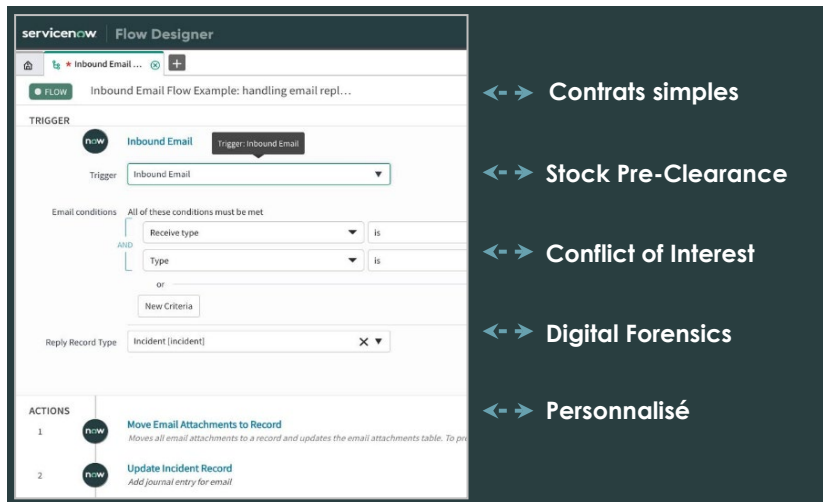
servicenow | Flow Designer

* Inbound Email ... ⊗ +

FLOW Inbound Email Flow Example: handling email repl...

TRIGGER

now Inbound Email Trigger: Inbound Email

Trigger Inbound Email

Email conditions All of these conditions must be met

AND Receive type is

Type is

or

New Criteria

Reply Record Type Incident [incident]

ACTIONS

1 now Move Email Attachments to Record
Moves all email attachments to a record and updates the email attachments table. To pr

2 now Update Incident Record
Add journal entry for email

Contrats simples

Stock Pre-Clearance

Conflict of Interest

Digital Forensics

Personnalisé